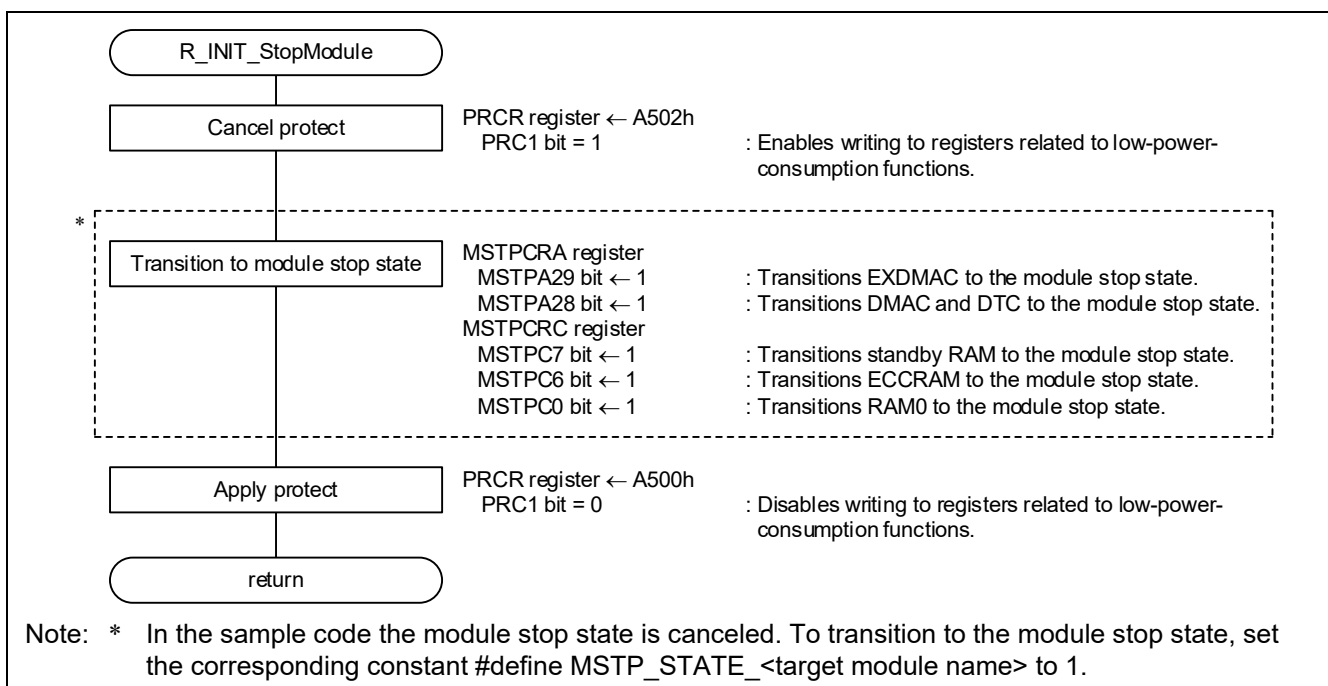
R_INIT_StopModule

Cancel protect

PRCR register ← A502h
PRC1 bit = 1 : Enables writing to registers related to low-power-consumption functions.

*

Transition to module stop state

MSTPCRA register
MSTPA29 bit ← 1 : Transitions EXDMAC to the module stop state.
MSTPA28 bit ← 1 : Transitions DMAC and DTC to the module stop state.
MSTPCRC register
MSTPC7 bit ← 1 : Transitions standby RAM to the module stop state.
MSTPC6 bit ← 1 : Transitions ECCRAM to the module stop state.
MSTPC0 bit ← 1 : Transitions RAM0 to the module stop state.

Apply protect

PRCR register ← A500h
PRC1 bit = 0 : Disables writing to registers related to low-power-consumption functions.

return

Note: * In the sample code the module stop state is canceled. To transition to the module stop state, set the corresponding constant #define MSTP_STATE_<target module name> to 1.